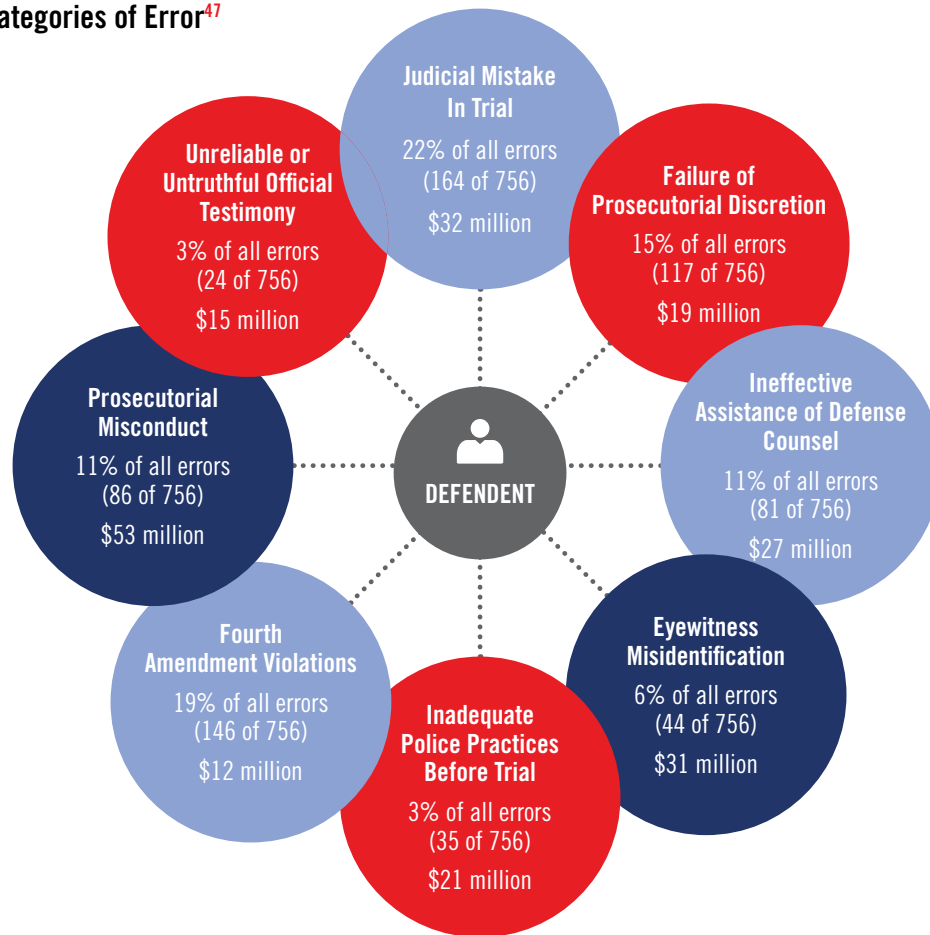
ategories of Error$^{47}$

Judicial Mistake In Trial
22% of all errors (164 of 756)
$32 million

Failure of Prosecutorial Discretion
15% of all errors (117 of 756)
$19 million

Ineffective Assistance of Defense Counsel
11% of all errors (81 of 756)
$27 million

Eyewitness Misidentification
6% of all errors (44 of 756)
$31 million

Inadequate Police Practices Before Trial
3% of all errors (35 of 756)
$21 million

Fourth Amendment Violations
19% of all errors (146 of 756)
$12 million

Prosecutorial Misconduct
11% of all errors (86 of 756)
$53 million

Unreliable or Untruthful Official Testimony
3% of all errors (24 of 756)
$15 million

DEFENDENT